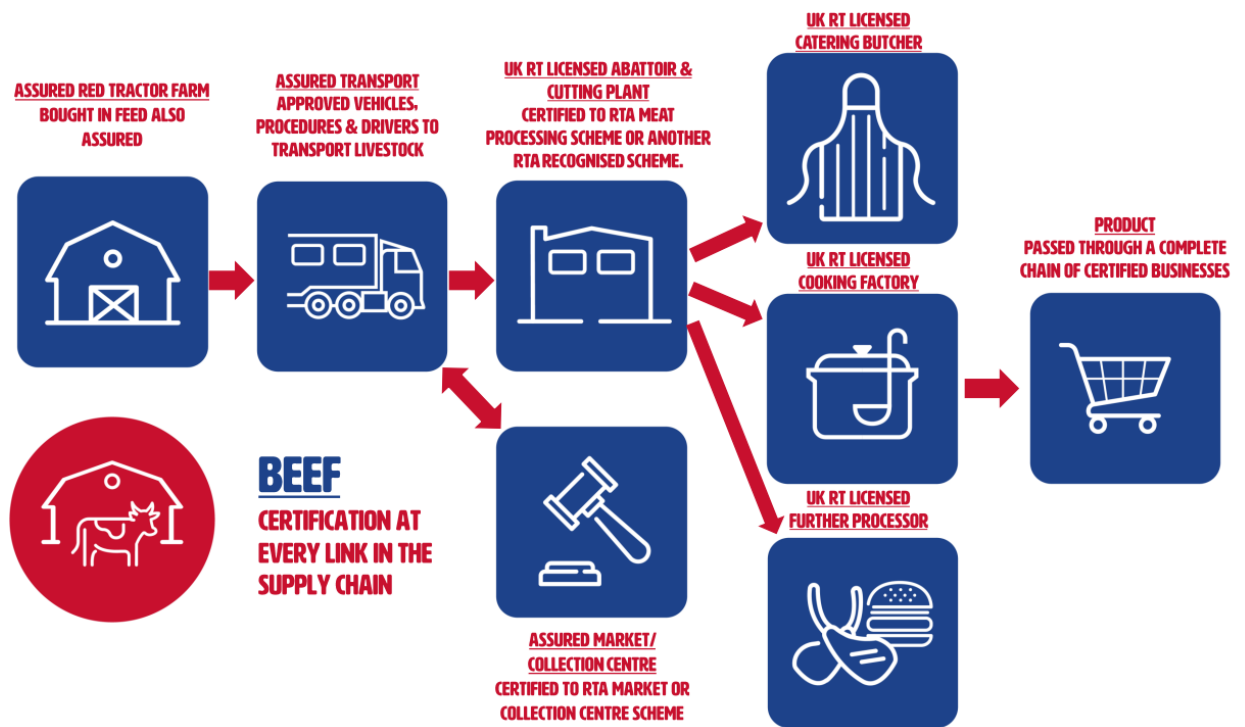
ASSURED RED TRACTOR FARM
BOUGHT IN FEED ALSO ASSURED

ASSURED TRANSPORT
APPROVED VEHICLES, PROCEDURES & DRIVERS TO TRANSPORT LIVESTOCK

UK RT LICENSED ABATTOIR & CUTTING PLANT
CERTIFIED TO RTA MEAT PROCESSING SCHEME OR ANOTHER RTA RECOGNISED SCHEME.

UK RT LICENSED CATERING BUTCHER

UK RT LICENSED COOKING FACTORY

UK RT LICENSED FURTHER PROCESSOR

PRODUCT
PASSED THROUGH A COMPLETE CHAIN OF CERTIFIED BUSINESSES

BEEF
CERTIFICATION AT EVERY LINK IN THE SUPPLY CHAIN

ASSURED MARKET/ COLLECTION CENTRE
CERTIFIED TO RTA MARKET OR COLLECTION CENTRE SCHEME